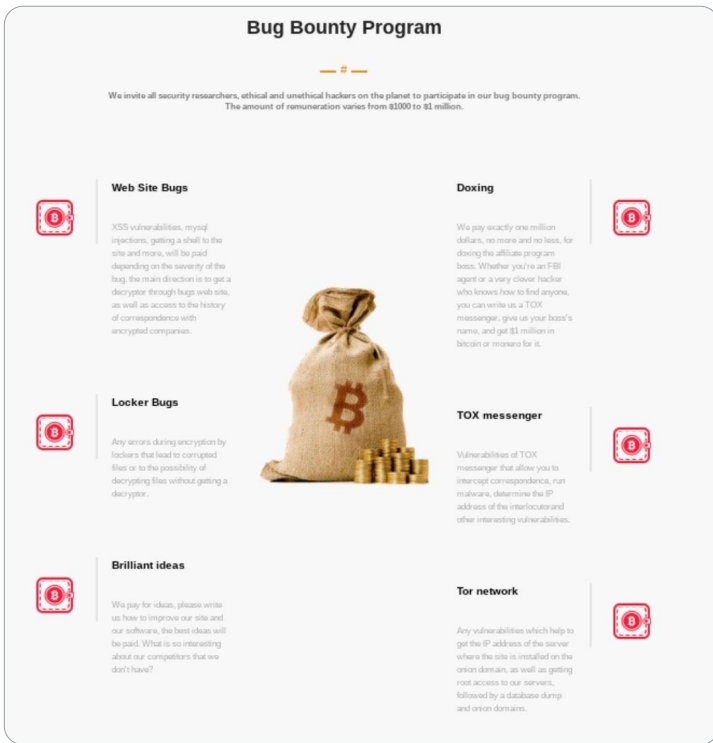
Bug Bounty Program

— # —

We invite all security researchers, ethical and unethical hackers on the planet to participate in our bug bounty program. The amount of remuneration varies from $1000 to $1 million.

Web Site Bugs

XSS vulnerabilities, mysql injections, getting a shell to the site and more, will be paid depending on the severity of the bug, the main direction is to get a decryptor through bugs web site, as well as access to the history of correspondence with encrypted companies.

Locker Bugs

Any errors during encryption by lockers that lead to corrupted files or to the possibility of decrypting files without getting a decryptor.

Brilliant ideas

We pay for ideas, please write us how to improve our site and our software, the best ideas will be paid. What is so interesting about our competitors that we don't have?

Doxing

We pay exactly one million dollars, no more and no less, for doxing the affiliate program boss. Whether you're an FBI agent or a very clever hacker who knows how to find anyone, you can write us a TOX messenger, give us your boss's name, and get $1 million in bitcoin or monero for it.

TOX messenger

Vulnerabilities of TOX messenger that allow you to intercept correspondence, run malware, determine the IP address of the interlocutorand other interesting vulnerabilities.

Tor network

Any vulnerabilities which help to get the IP address of the server where the site is installed on the onion domain, as well as getting root access to our servers, followed by a database dump and onion domains.